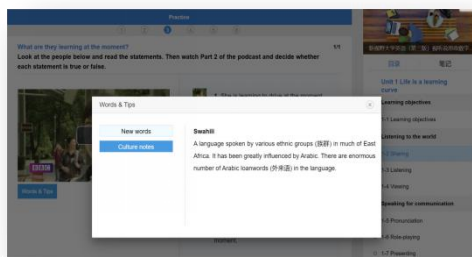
Practice

What are they learning at the moment?

Look at the people below and read the statements. Then watch Part 2 of the podcast and decide whether each statement is true or false.

1. She is learning to drive at the moment.

Words & Tips

moment.

笔记

Unit 1 Life is a learning curve

Learning objectives

1-1 Learning objectives

Listening to the world

1-2 Sharing

1-3 Listening

1-4 Viewing

Speaking for communication

1-5 Pronunciation

1-6 Role-playing

1-7 Presenting

Words & Tips

New words

Culture notes

Swahili

A language spoken by various ethnic groups (族群) in much of East Africa. It has been greatly influenced by Arabic. There are enormous number of Arabic loanwords (外来语) in the language.